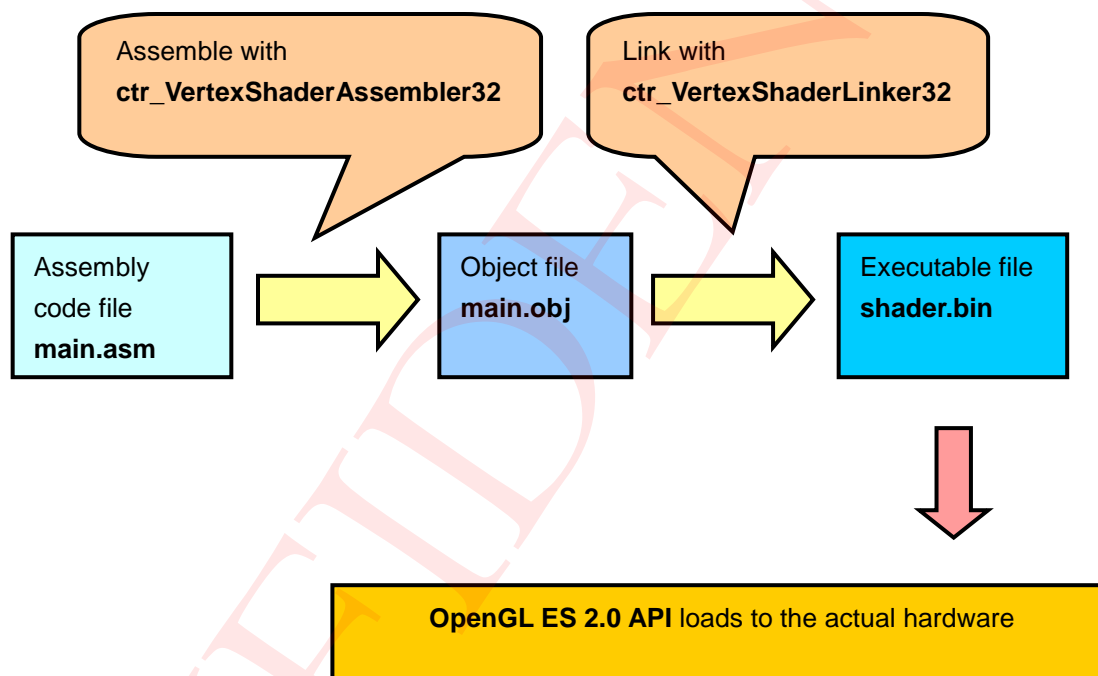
Assemble with
ctr_VertexShaderAssembler32

Link with
ctr_VertexShaderLinker32

Assembly code file
main.asm

Object file
main.obj

Executable file
shader.bin

OpenGL ES 2.0 API loads to the actual hardware